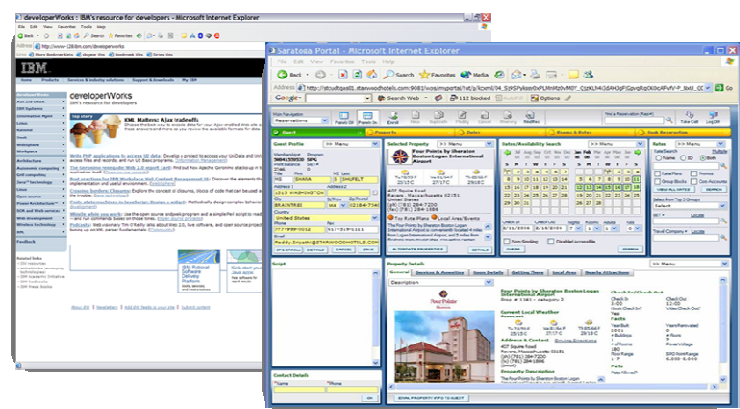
developerWorks : IBM's resource for developers - Microsoft Internet Explorer

File Edit View Favorites Tools Help

IBM

developerWorks

XML Matters: Ajax tradeoffs

Saratoga Portal - Microsoft Internet Explorer

File Edit View Favorites Tools Help

Back

Search

Favorites

Media

Address

Google

Search Web

Options

Guest

Properties

Dates

Rooms & Rates

Book Reservation

Guest Profile

Selected Property

Rates/Availability Search

Rates

Four Points by Sheraton Boston Logan International Airport

United States

SHANA

Top Rate Plans

Local Area/Events

Script

Property Details

General

Services & Amenities

Room Details

Getting There

Local Area

Nearby Attractions

Description

Four Points by Sheraton Boston Logan International Airport

Current Local Weather

Address & Contact

Driving Directions

Contact Details

Check In

Check Out

Fax

OK